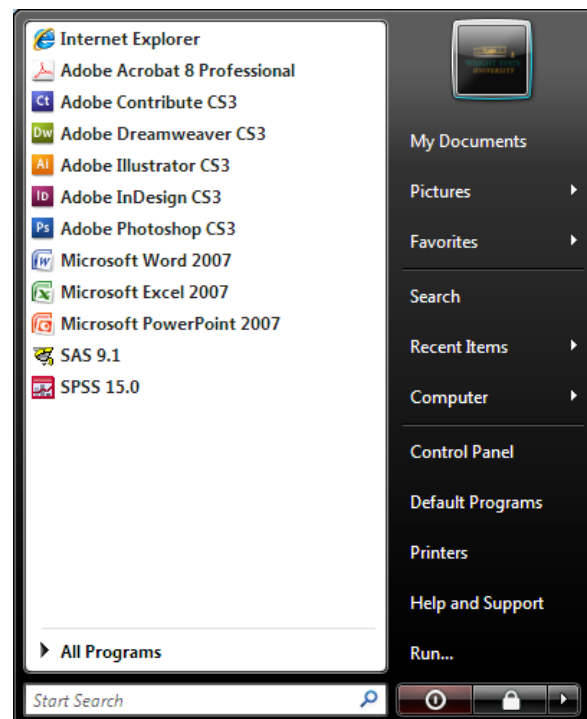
Internet Explorer
Adobe Acrobat 8 Professional
Adobe Contribute CS3
Adobe Dreamweaver CS3
Adobe Illustrator CS3
Adobe InDesign CS3
Adobe Photoshop CS3
Microsoft Word 2007
Microsoft Excel 2007
Microsoft PowerPoint 2007
SAS 9.1
SPSS 15.0

All Programs

Start Search

WRIGHT STATE UNIVERSITY

My Documents
Pictures
Favorites
Search
Recent Items
Computer
Control Panel
Default Programs
Printers
Help and Support
Run...